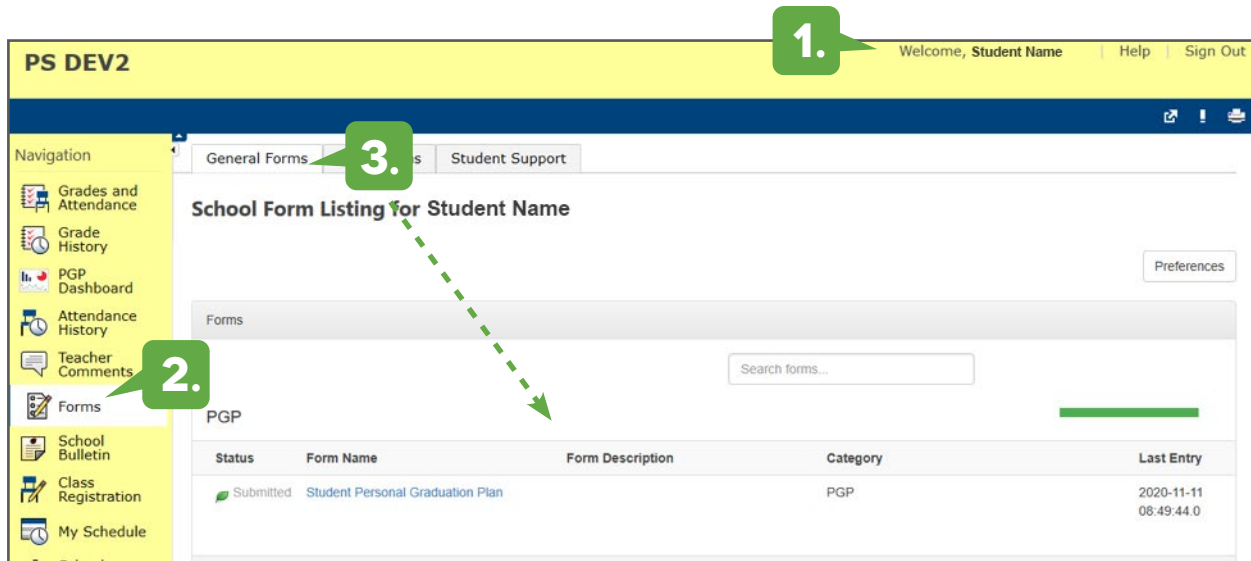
PS DEV2

1.

Welcome, Student Name | Help | Sign Out

Navigation

Grades and Attendance

Grade History

PGP Dashboard

Attendance History

Teacher Comments

2.

Forms

School Bulletin

Class Registration

My Schedule

General Forms

3.

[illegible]s

Student Support

School Form Listing for Student Name

Preferences

Forms

Search forms...

PGP

| Status | Form Name | Form Description | Category | Last Entry |
|---|---|---|---|---|
| Submitted | Student Personal Graduation Plan | | PGP | 2020-11-11 08:49:44.0 |